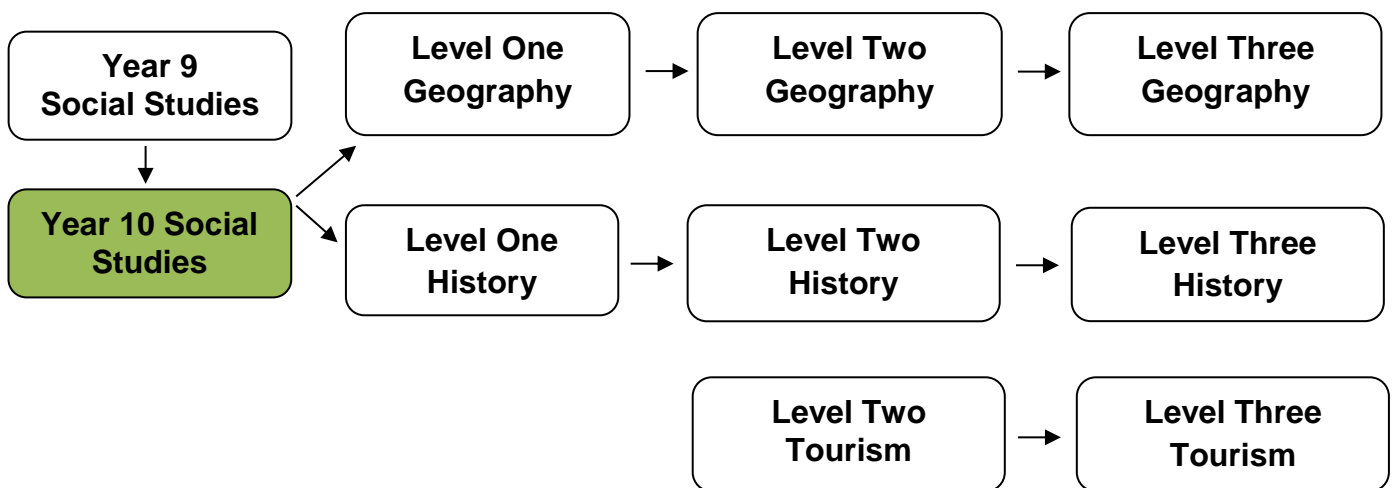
Year 9 Social Studies

Year 10 Social Studies

Level One Geography

Level Two Geography

Level Three Geography

Level One History

Level Two History

Level Three History

Level Two Tourism

Level Three Tourism